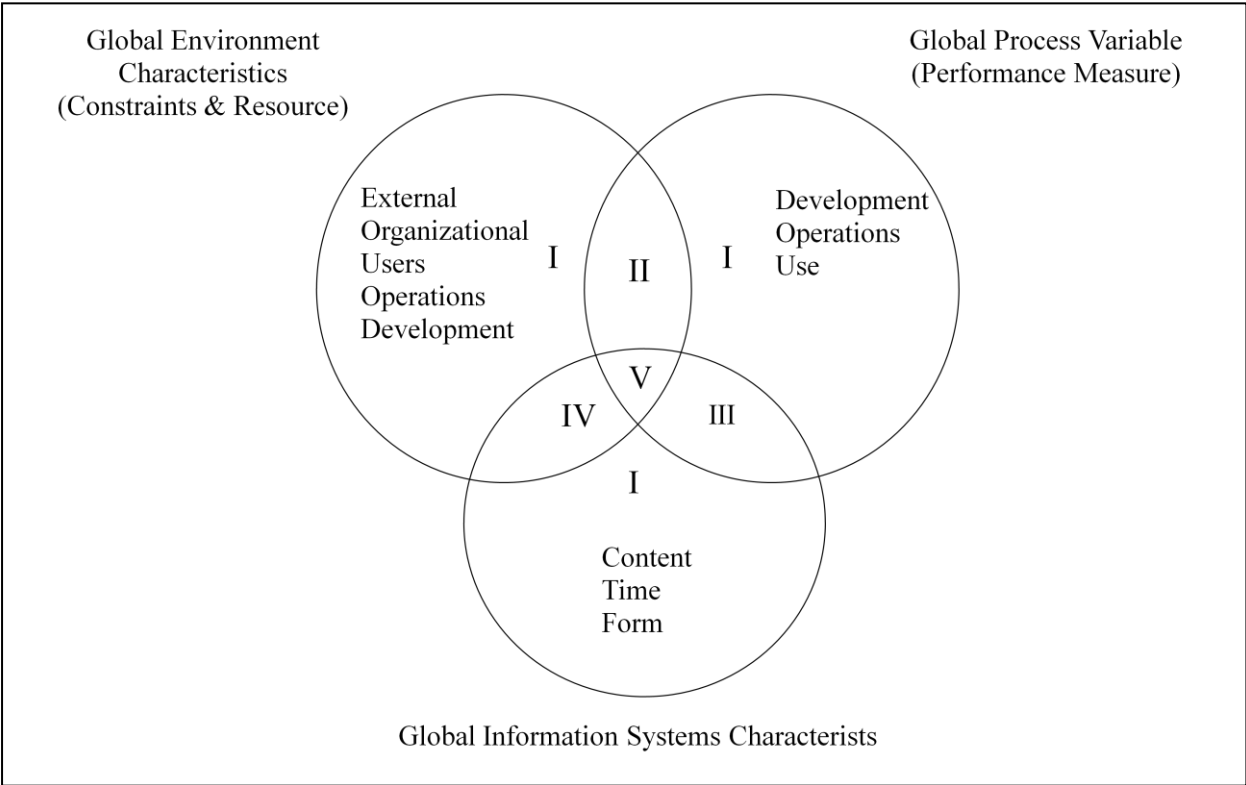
Global Environment Characteristics (Constraints & Resource)

Global Process Variable (Performance Measure)

External
Organizational
Users
Operations
Development

I

II

I

Development
Operations
Use

V

IV

III

I

Content
Time
Form

Global Information Systems Characterists